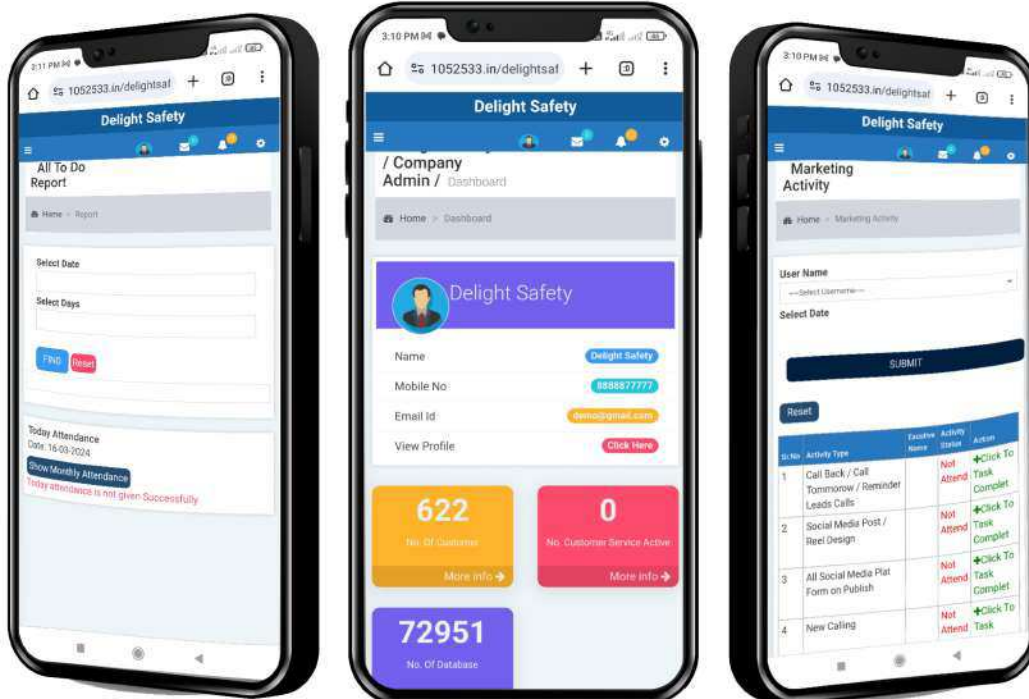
3:11 PM

1052533.in/delightsaf

Delight Safety

All To Do Report

Home > Report

Select Date

Select Days

FIND Reset

Today Attendance

Date: 16-03-2024

Show Monthly Attendance

Today attendance is not given Successfully

3:10 PM

1052533.in/delightsaf

Delight Safety

/ Company Admin / Dashboard

Home > Dashboard

Delight Safety

Name Delight Safety

Mobile No 8888877777

Email Id demo@gmail.com

View Profile Click Here

622

No. Of Customer

More info

0

No. Customer Service Active

More info

72951

No. Of Database

3:10 PM

1052533.in/delightsaf

Delight Safety

Marketing Activity

Home > Marketing Activity

User Name

---Select Username---

Select Date

SUBMIT

Reset

| Sr.No | Activity Type | Executive Name | Activity Status | Action |
|---|---|---|---|---|
| 1 | Call Back / Call Tommorow / Reminder Leads Calls | | Not Attend | +Click To Task Complet |
| 2 | Social Media Post / Reel Design | | Not Attend | +Click To Task Complet |
| 3 | All Social Media Plat Form on Publish | | Not Attend | +Click To Task Complet |
| 4 | New Calling | | Not Attend | +Click To Task |